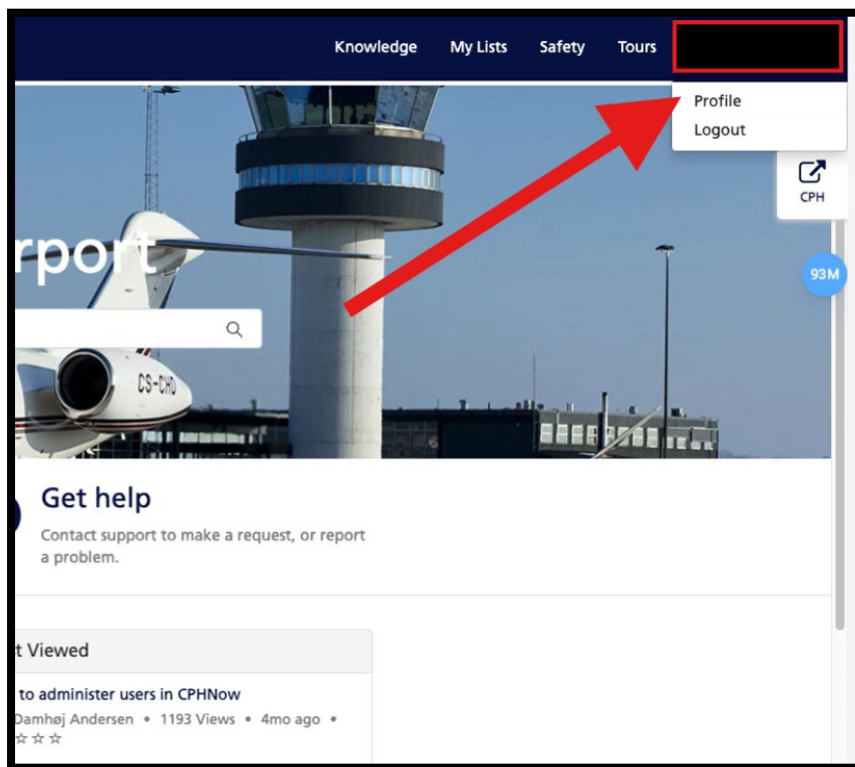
Knowledge My Lists Safety Tours

Profile
Logout

CPH

93M

rport

CS-CHD

Get help

Contact support to make a request, or report a problem.

t Viewed

to administer users in CPHNow
Damhøj Andersen • 1193 Views • 4mo ago •
☆☆☆